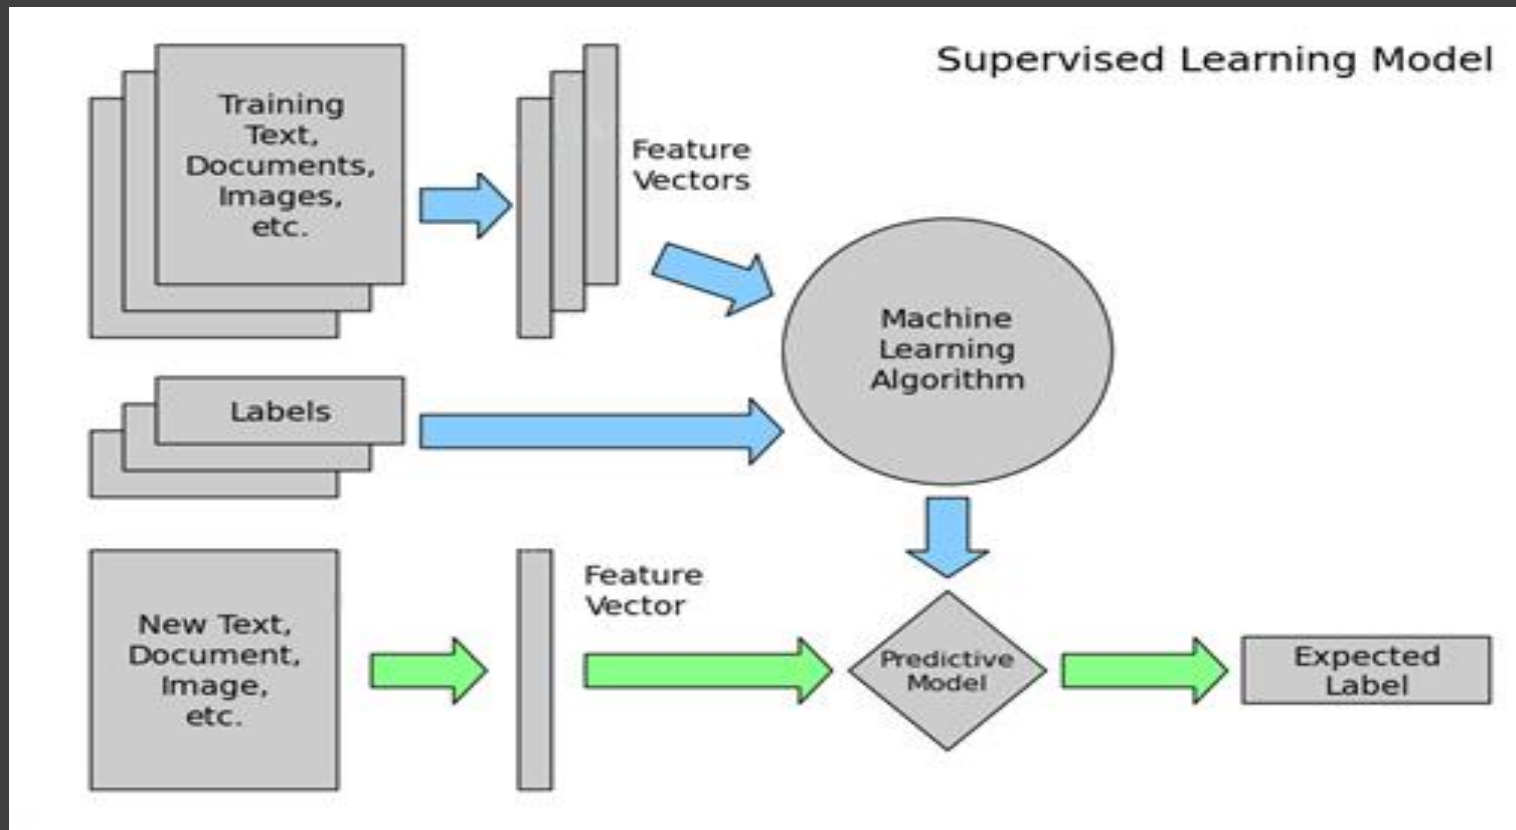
Supervised Learning Model

Training Text, Documents, Images, etc.

Feature Vectors

Machine Learning Algorithm

Labels

New Text, Document, Image, etc.

Feature Vector

Predictive Model

Expected Label